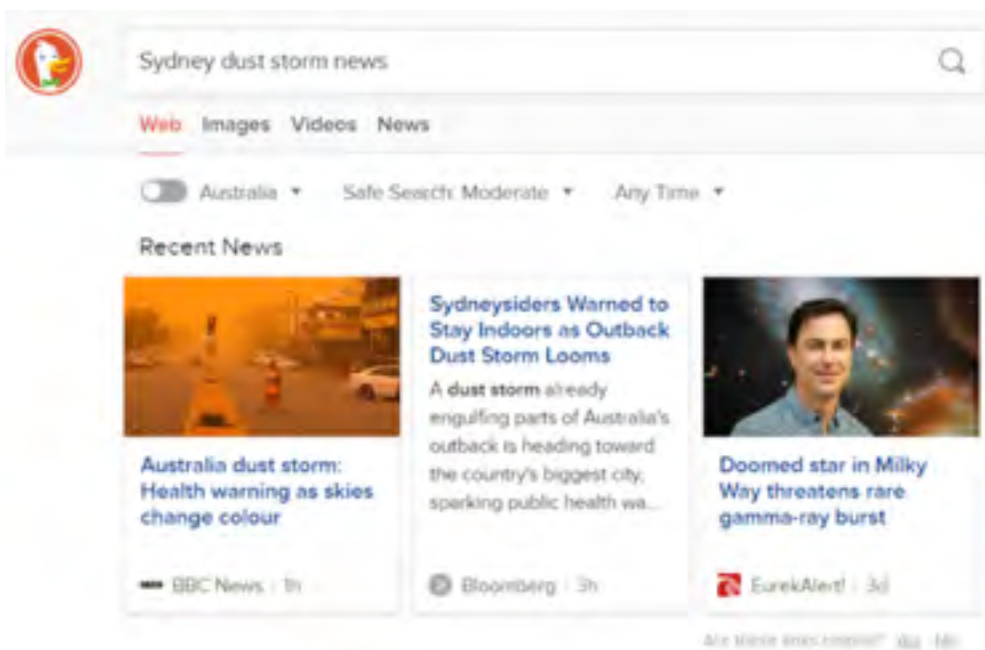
Sydney dust storm news

Web Images Videos News

Australia ▾ Safe Search: Moderate ▾ Any Time ▾

Recent News

Australia dust storm: Health warning as skies change colour

BBC News · 1h

Sydneysiders Warned to Stay Indoors as Outback Dust Storm Looms

A dust storm already engulfing parts of Australia's outback is heading toward the country's biggest city, sparking public health wa...

Bloomberg · 3h

Doomed star in Milky Way threatens rare gamma-ray burst

EurekAlert! · 3d

Are these links helpful? Yes · No